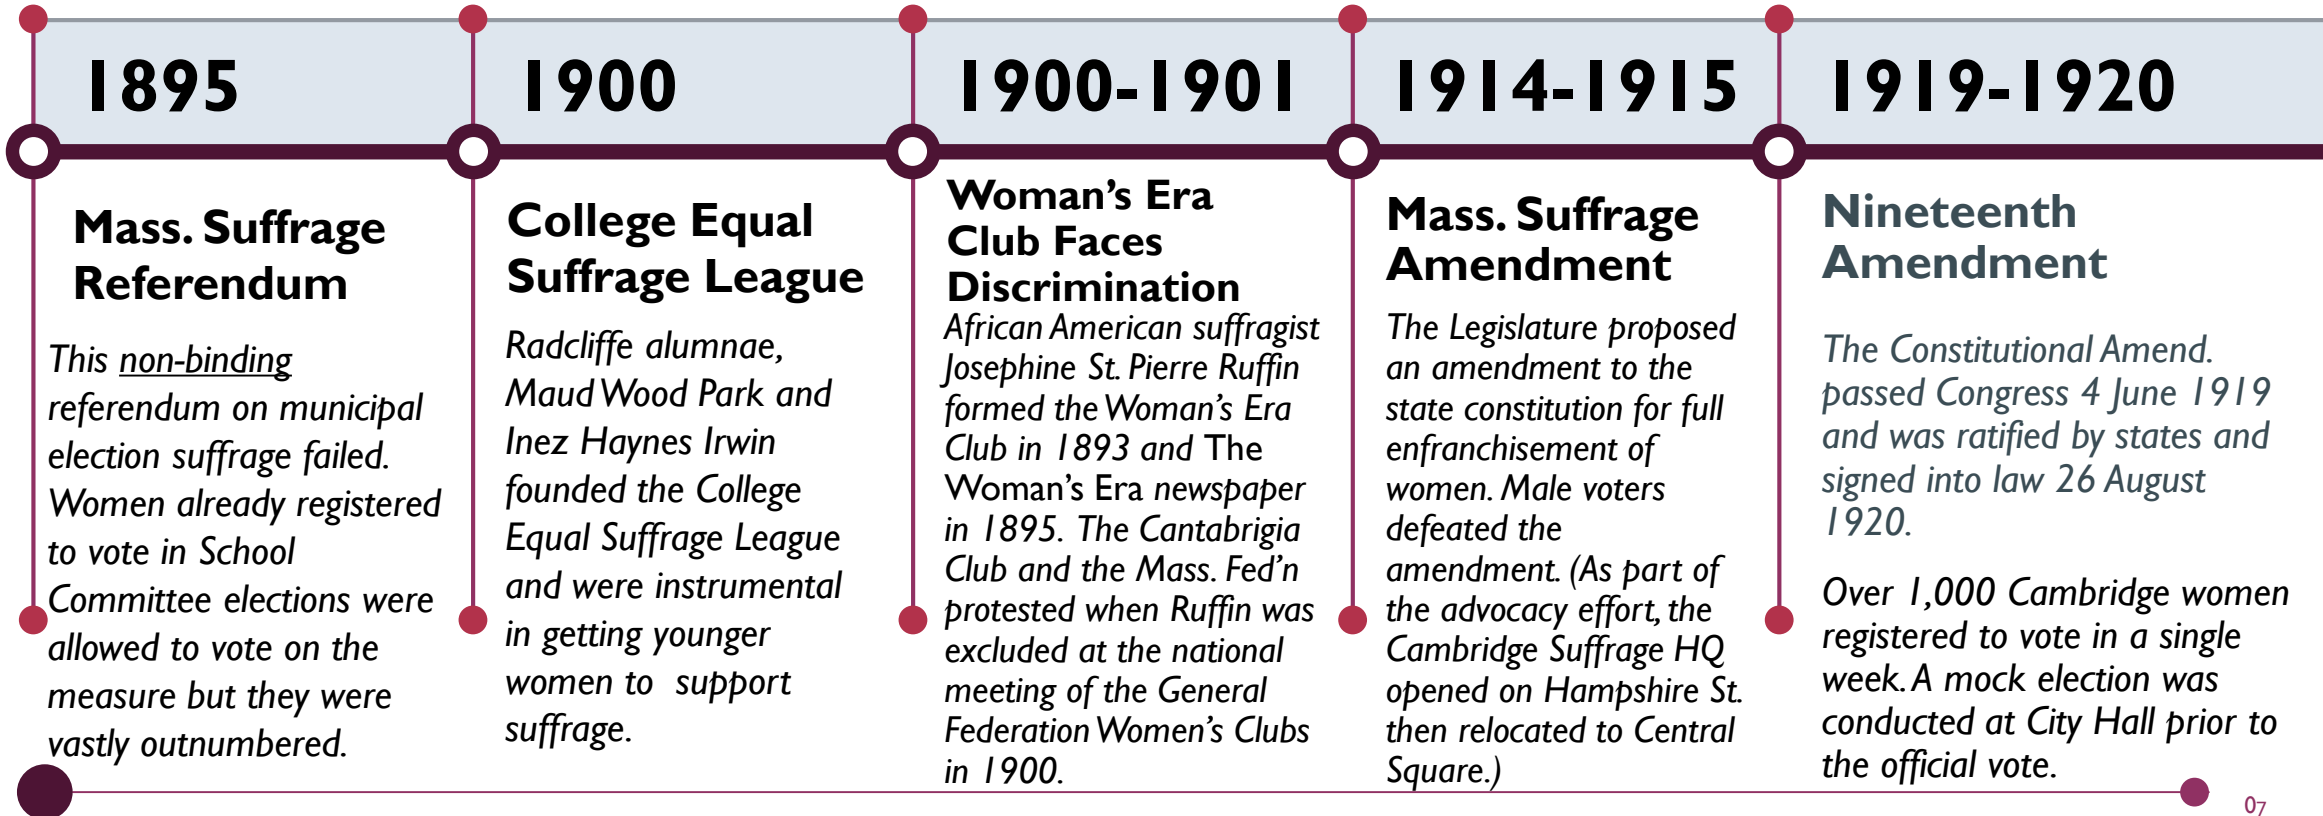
1895

Mass. Suffrage Referendum

This non-binding referendum on municipal election suffrage failed. Women already registered to vote in School Committee elections were allowed to vote on the measure but they were vastly outnumbered.

1900

College Equal Suffrage League

Radcliffe alumnae, Maud Wood Park and Inez Haynes Irwin founded the College Equal Suffrage League and were instrumental in getting younger women to support suffrage.

1900-1901

Woman's Era Club Faces Discrimination

African American suffragist Josephine St. Pierre Ruffin formed the Woman's Era Club in 1893 and The Woman's Era newspaper in 1895. The Cantabrigia Club and the Mass. Fed'n protested when Ruffin was excluded at the national meeting of the General Federation Women's Clubs in 1900.

1914-1915

Mass. Suffrage Amendment

The Legislature proposed an amendment to the state constitution for full enfranchisement of women. Male voters defeated the amendment. (As part of the advocacy effort, the Cambridge Suffrage HQ opened on Hampshire St. then relocated to Central Square.)

1919-1920

Nineteenth Amendment

The Constitutional Amend. passed Congress 4 June 1919 and was ratified by states and signed into law 26 August 1920.

Over 1,000 Cambridge women registered to vote in a single week. A mock election was conducted at City Hall prior to the official vote.

07